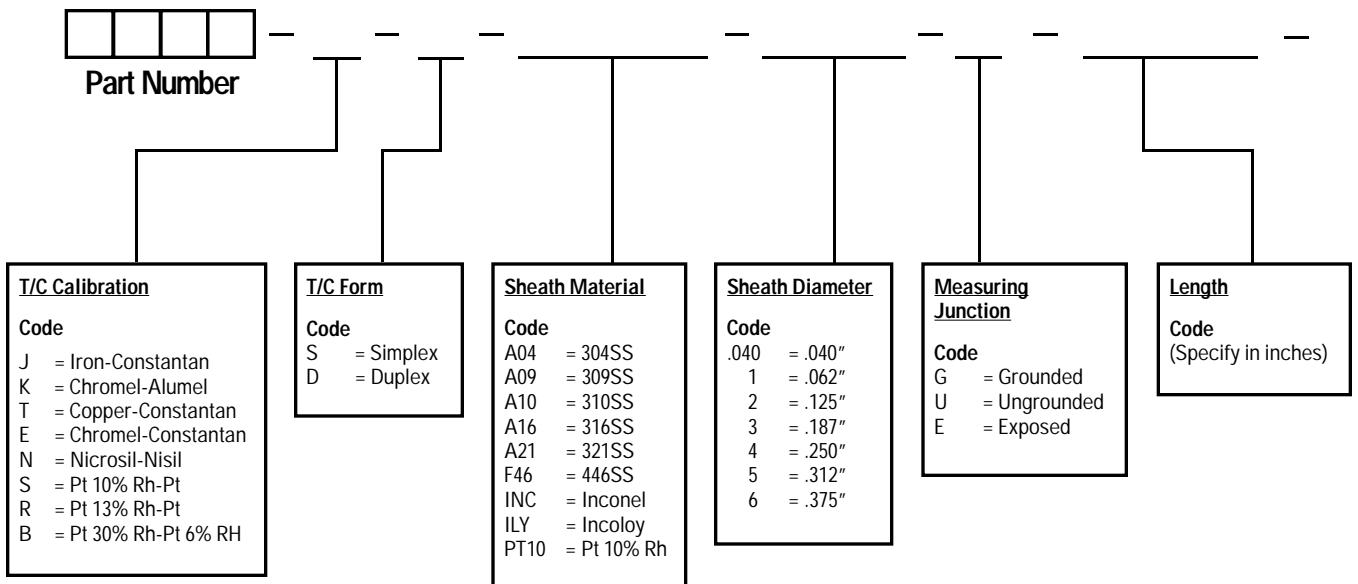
Part Number

T/C Calibration

Code

J = Iron-Constantan
K = Chromel-Alumel
T = Copper-Constantan
E = Chromel-Constantan
N = Nicrosil-Nisil
S = Pt 10% Rh-Pt
R = Pt 13% Rh-Pt
B = Pt 30% Rh-Pt 6% RH

T/C Form

Code
S = Simplex
D = Duplex

Sheath Material

Code
A04 = 304SS
A09 = 309SS
A10 = 310SS
A16 = 316SS
A21 = 321SS
F46 = 446SS
INC = Inconel
ILY = Incoloy
PT10 = Pt 10% Rh

Sheath Diameter

Code
.040 = .040″
1 = .062″
2 = .125″
3 = .187″
4 = .250″
5 = .312″
6 = .375″

Measuring Junction

Code
G = Grounded
U = Ungrounded
E = Exposed

Length

Code
(Specify in inches)